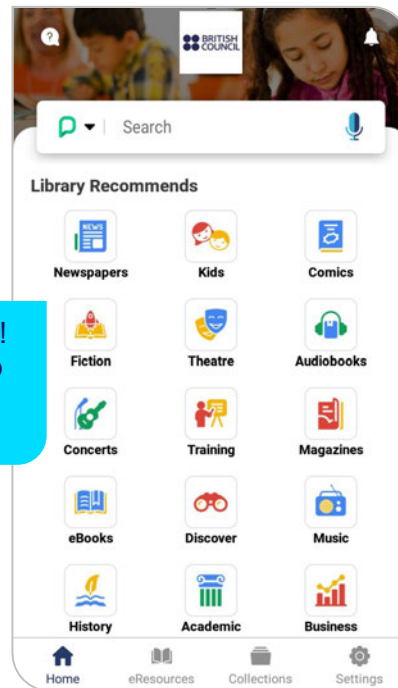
BRITISH COUNCIL

Search

Library Recommends

NEWS

Newspapers

Kids

Comics

Fiction

Theatre

Audiobooks

Concerts

Training

Magazines

eBooks

Discover

Music

History

Academic

Business

Home

eResources

Collections

Settings